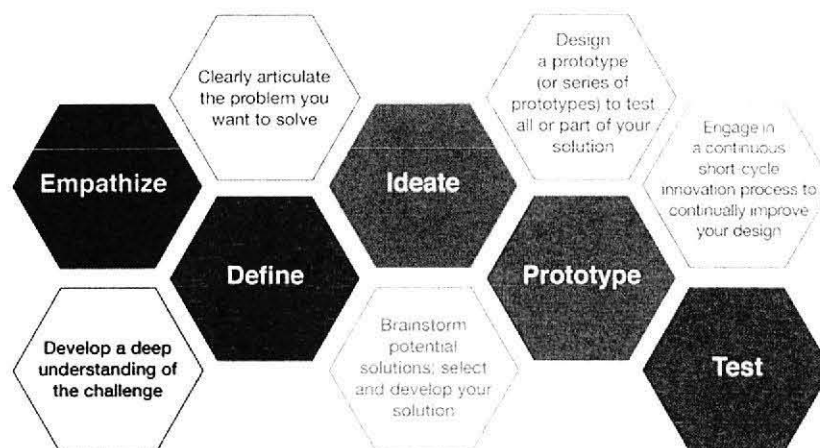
Clearly articulate the problem you want to solve

Design a prototype (or series of prototypes) to test all or part of your solution

Engage in a continuous short-cycle innovation process to continually improve your design

Empathize

Ideate

Define

Prototype

Develop a deep understanding of the challenge

Brainstorm potential solutions; select and develop your solution

Test